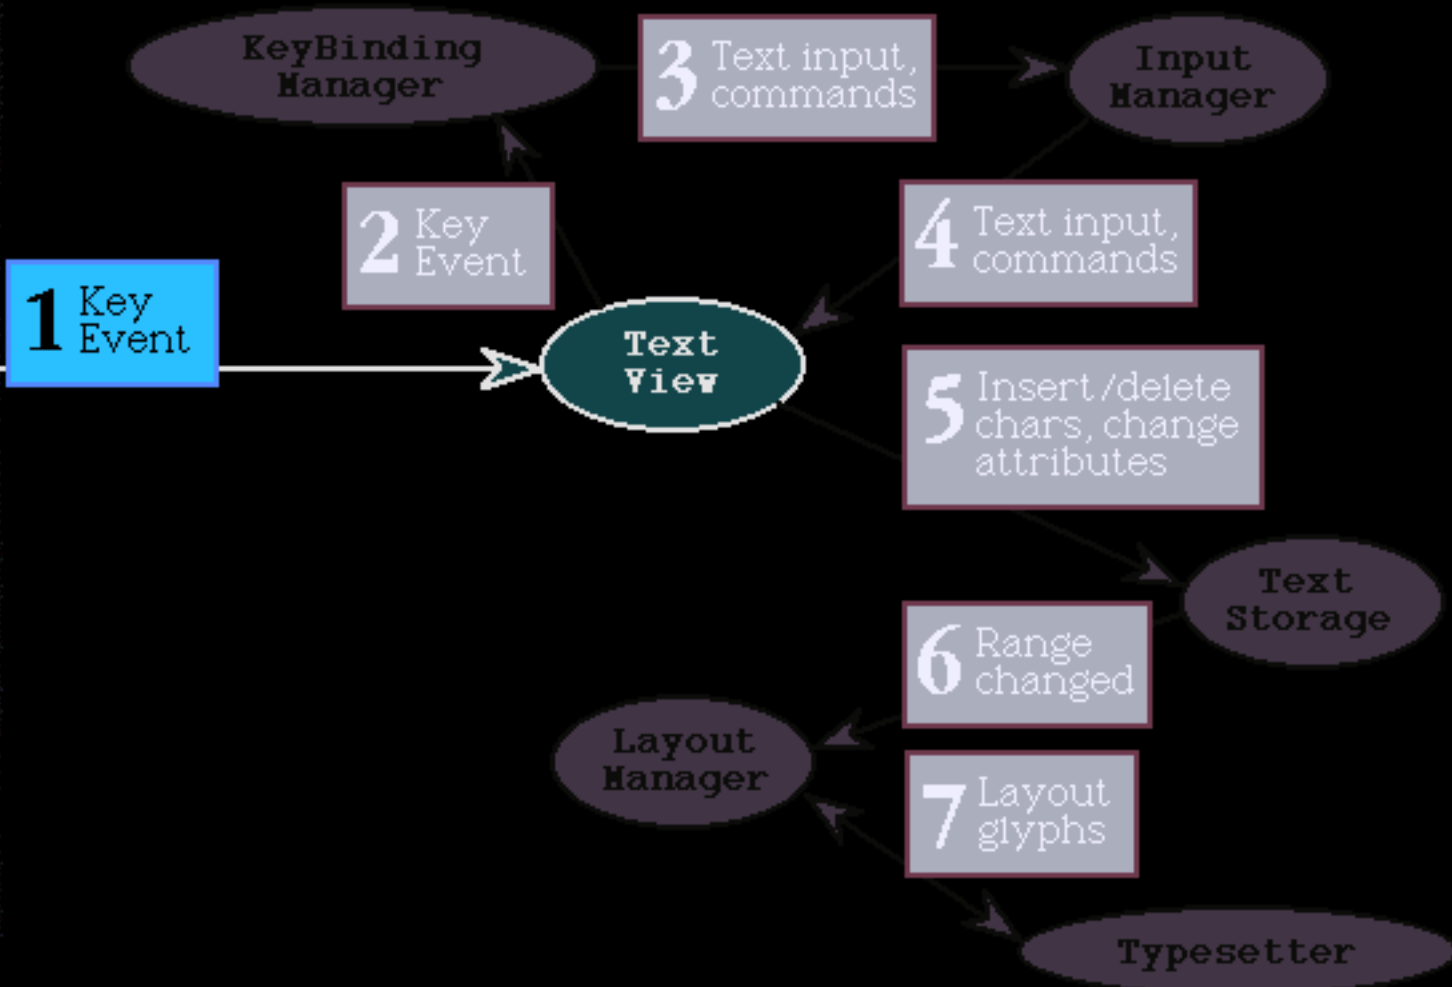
KeyBinding Manager

3 Text input, commands

Input Manager

2 Key Event

4 Text input, commands

1 Key Event

Text View

5 Insert/delete chars, change attributes

Text Storage

6 Range changed

Layout Manager

7 Layout glyphs

Typesetter